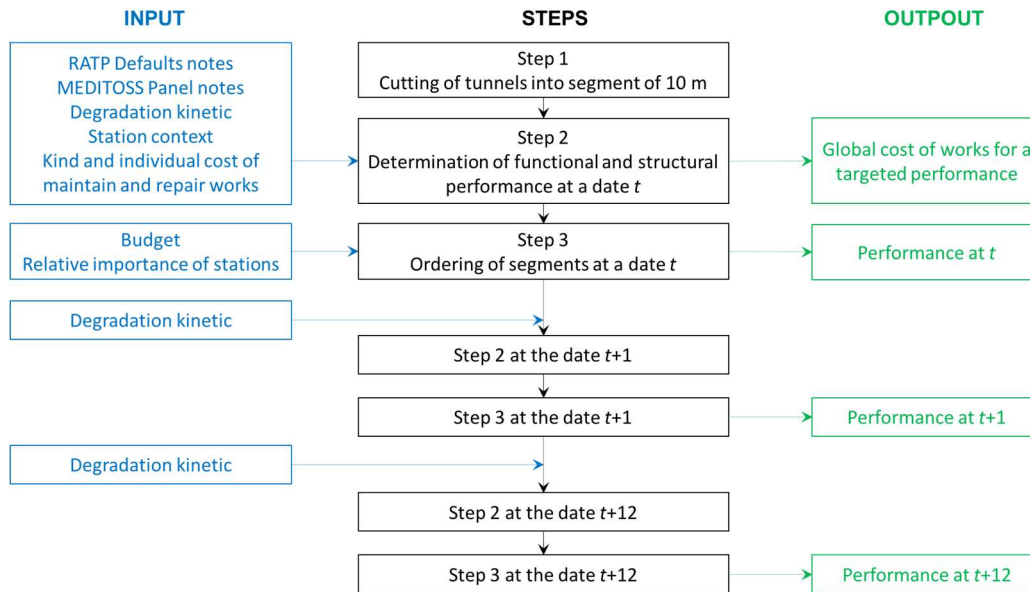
INPUT

STEPS

OUTPOUT

RATP Defaults notes
MEDITOSS Panel notes
Degradation kinetic
Station context
Kind and individual cost of maintain and repair works

Step 1
Cutting of tunnels into segment of 10 m

Step 2
Determination of functional and structural performance at a date $t$

Global cost of works for a targeted performance

Budget
Relative importance of stations

Step 3
Ordering of segments at a date $t$

Performance at $t$

Degradation kinetic

Step 2 at the date $t$+1

Step 3 at the date $t$+1

Performance at $t$+1

Degradation kinetic

Step 2 at the date $t$+12

Step 3 at the date $t$+12

Performance at $t$+12